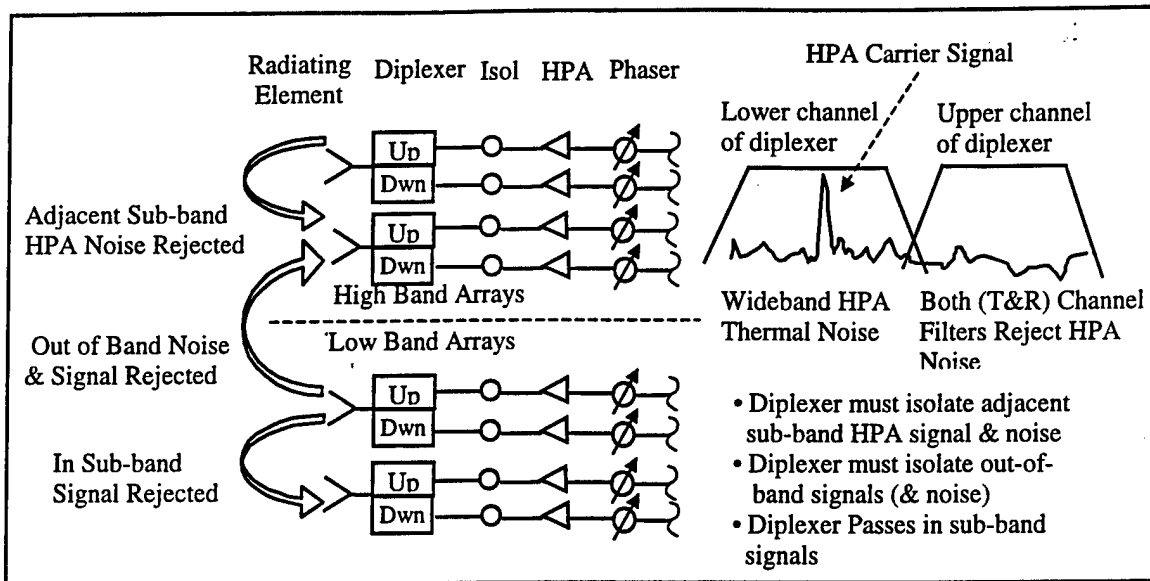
Radiating Element

Diplexer

Isol

HPA

Phaser

HPA Carrier Signal

Lower channel of diplexer

Upper channel of diplexer

Up

Dwn

Up

Dwn

Adjacent Sub-band HPA Noise Rejected

High Band Arrays

Wideband HPA Thermal Noise

Both (T&R) Channel Filters Reject HPA Noise

Out of Band Noise & Signal Rejected

Low Band Arrays

Up

Dwn

In Sub-band Signal Rejected

Up

Dwn

• Diplexer must isolate adjacent sub-band HPA signal & noise
• Diplexer must isolate out-of-band signals (& noise)
• Diplexer Passes in sub-band signals